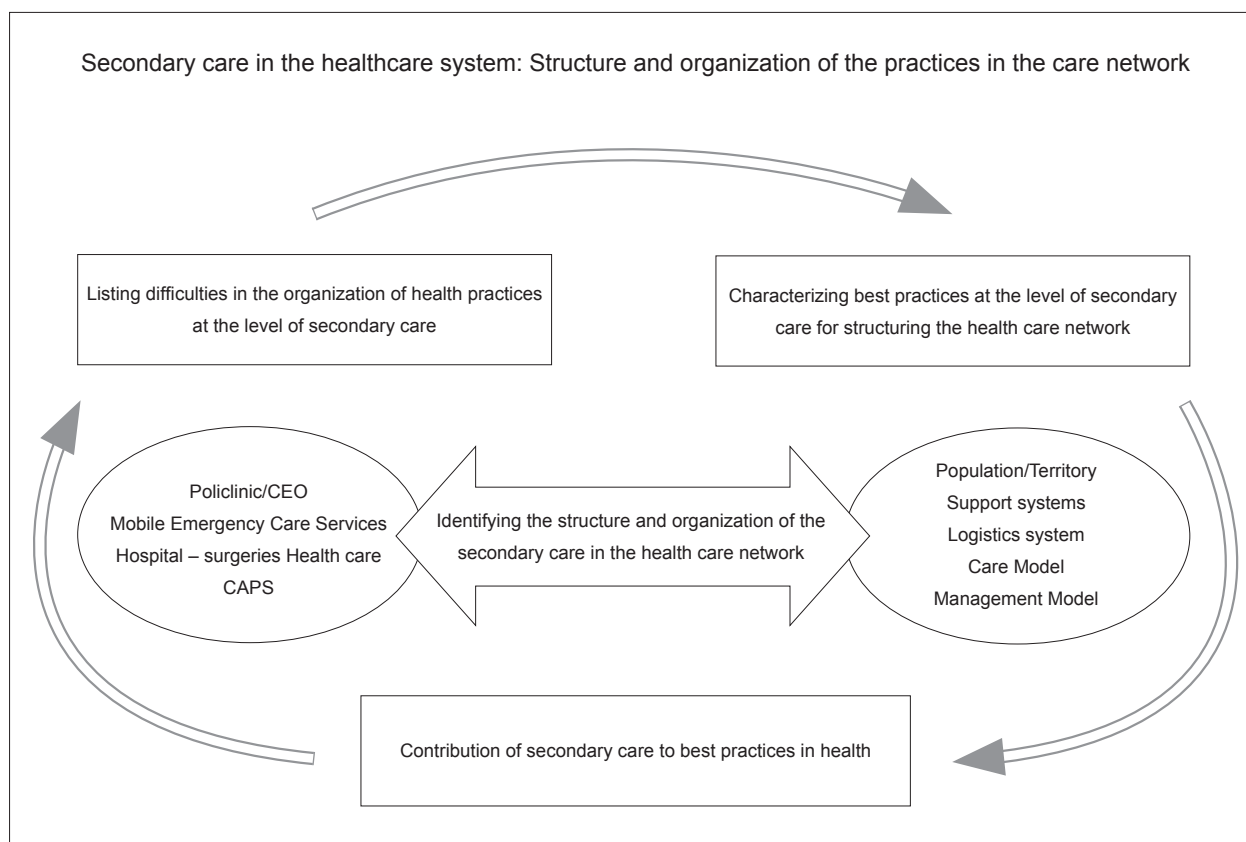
Secondary care in the healthcare system: Structure and organization of the practices in the care network

Listing difficulties in the organization of health practices at the level of secondary care

Characterizing best practices at the level of secondary care for structuring the health care network

Policlinic/CEO
Mobile Emergency Care Services
Hospital – surgeries Health care
CAPS

Identifying the structure and organization of the secondary care in the health care network

Population/Territory
Support systems
Logistics system
Care Model
Management Model

Contribution of secondary care to best practices in health